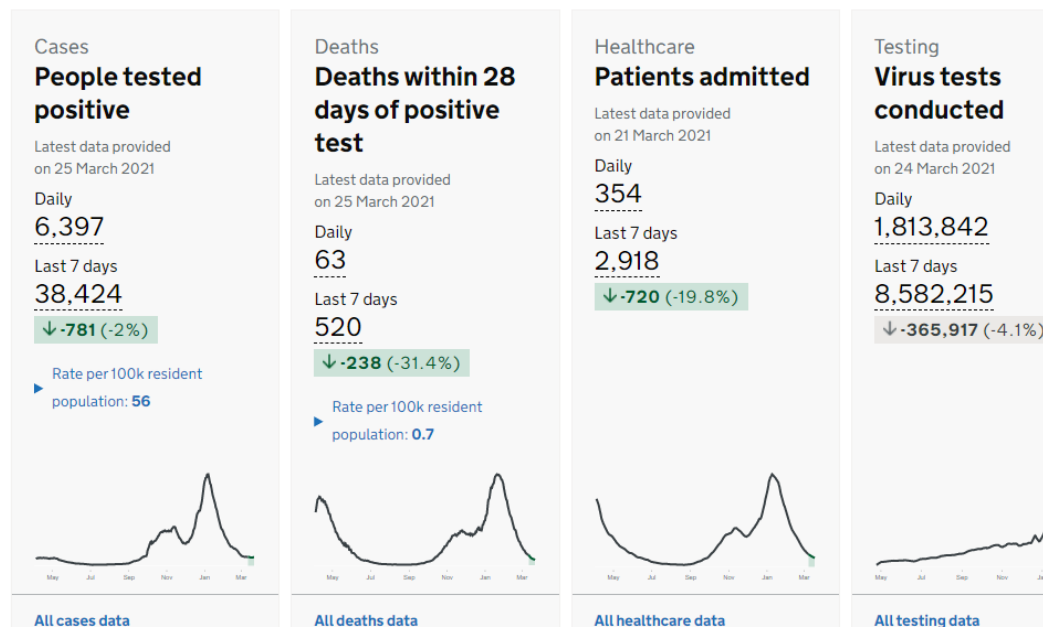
Cases
People tested positive
Latest data provided on 25 March 2021
Daily
6,397
Last 7 days
38,424
-781 (-2%)
Rate per 100k resident population: 56
May Jul Sep Nov Jan Mar
All cases data

Deaths
Deaths within 28 days of positive test
Latest data provided on 25 March 2021
Daily
63
Last 7 days
520
-238 (-31.4%)
Rate per 100k resident population: 0.7
May Jul Sep Nov Jan Mar
All deaths data

Healthcare
Patients admitted
Latest data provided on 21 March 2021
Daily
354
Last 7 days
2,918
-720 (-19.8%)
May Jul Sep Nov Jan Mar
All healthcare data

Testing
Virus tests conducted
Latest data provided on 24 March 2021
Daily
1,813,842
Last 7 days
8,582,215
-365,917 (-4.1%)
May Jul Sep Nov Ja
All testing data